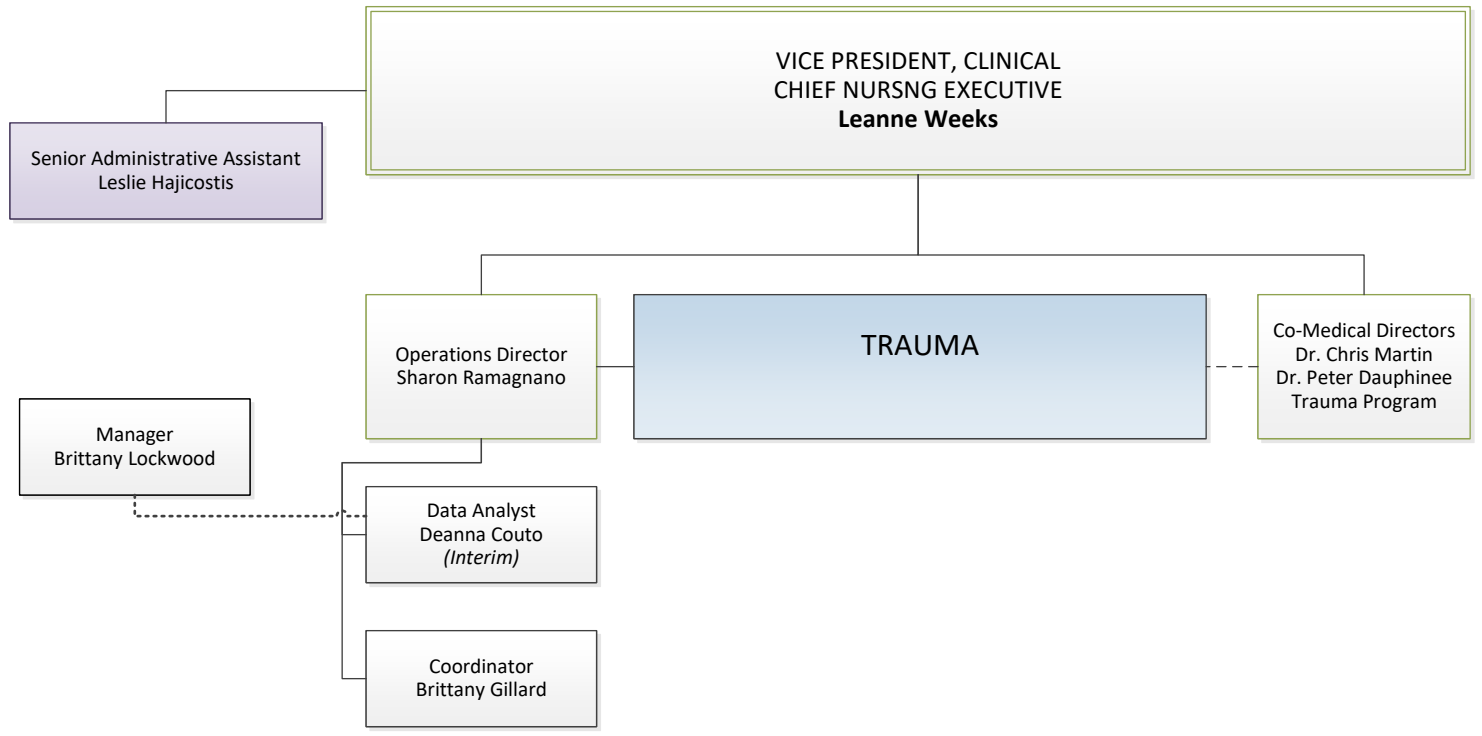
VICE PRESIDENT, CLINICAL
CHIEF NURSNG EXECUTIVE
**Leanne Weeks**

Senior Administrative Assistant
Leslie Hajicostis

Operations Director
Sharon Ramagnano

TRAUMA

Co-Medical Directors
Dr. Chris Martin
Dr. Peter Dauphinee
Trauma Program

Manager
Brittany Lockwood

Data Analyst
Deanna Couto
*(Interim)*

Coordinator
Brittany Gillard